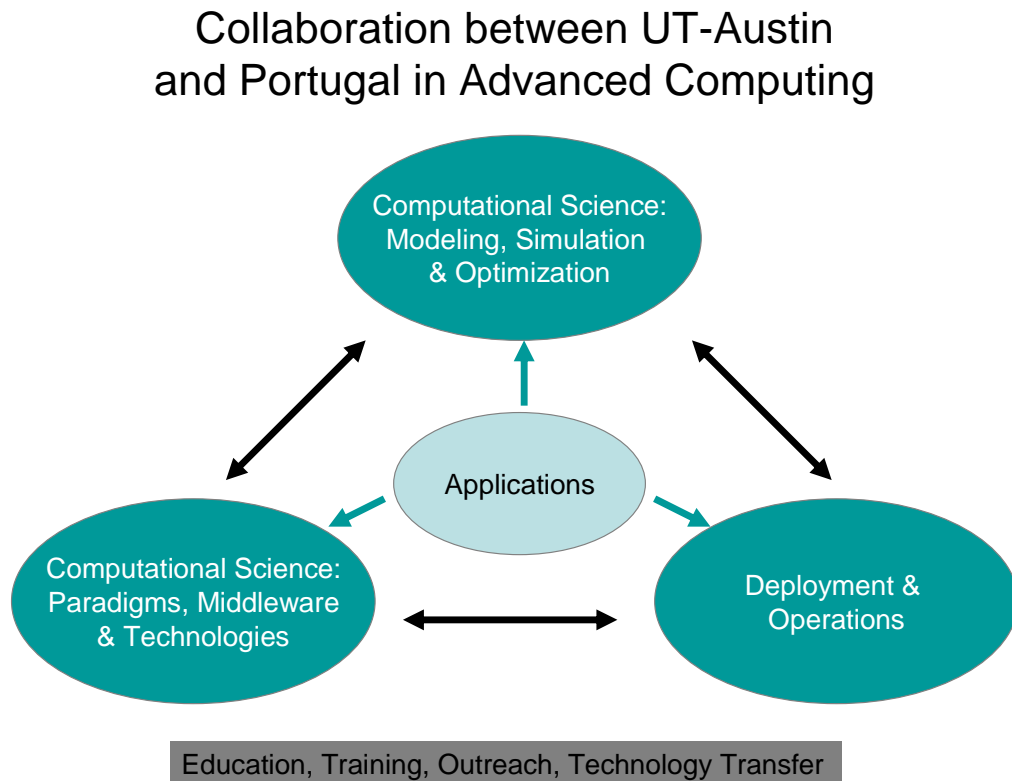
Collaboration between UT-Austin and Portugal in Advanced Computing

Computational Science: Modeling, Simulation & Optimization

Applications

Computational Science: Paradigms, Middleware & Technologies

Deployment & Operations

Education, Training, Outreach, Technology Transfer